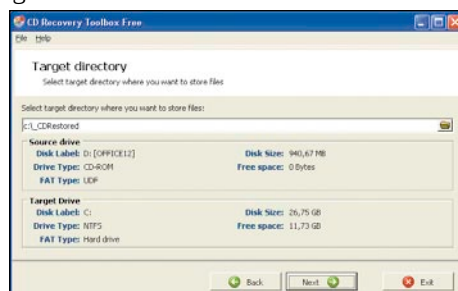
CD Recovery Toolbox Free

File Help

Target directory

Select target directory where you want to store files

Select target directory where you want to store files:

c:\_CDRestored

Source drive

Disk Label: D: [OFFICE12]

Disk Size: 940,67 MB

Drive Type: CD-ROM

Free space: 0 Bytes

FAT Type: UDF

Target Drive

Disk Label: C:

Disk Size: 26,75 GB

Drive Type: NTFS

Free space: 11,73 GB

FAT Type: Hard drive

Back

Next

Exit